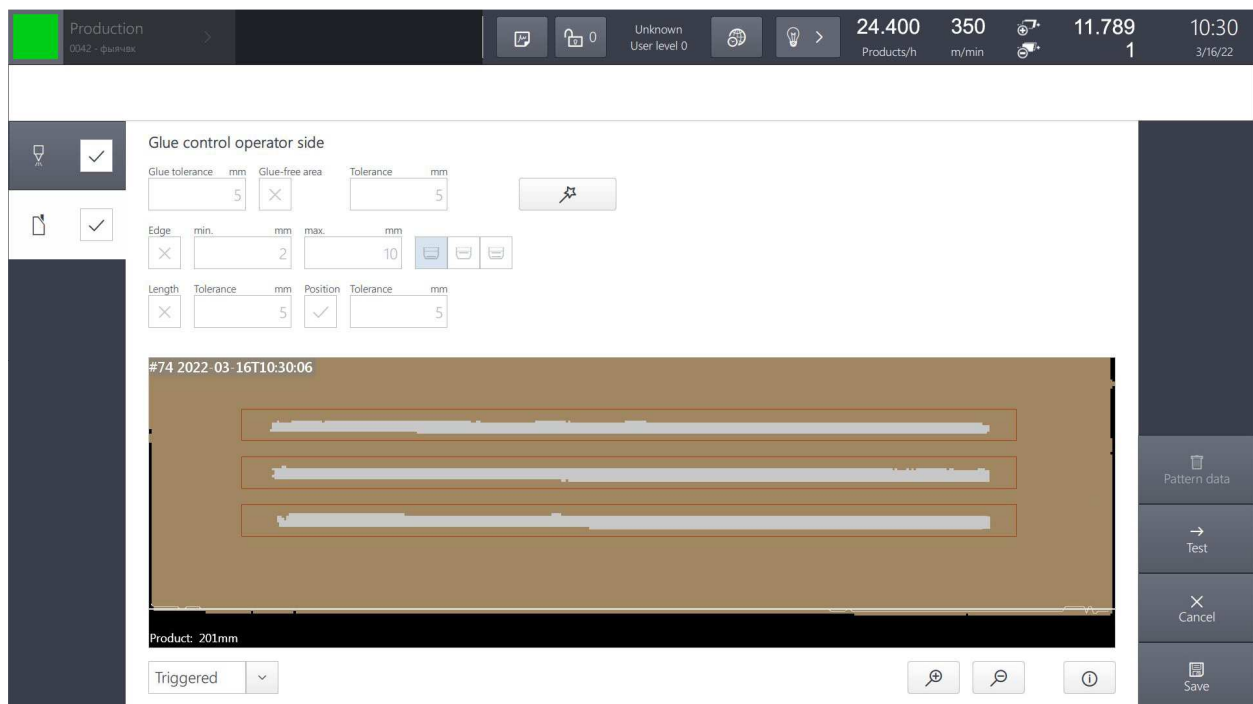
Production
0042 - фывчвк

0

Unknown
User level 0

24.400
Products/h

350
m/min

11.789
1

10:30
3/16/22

Glue control operator side

Glue tolerance mm
5

Glue-free area

Tolerance mm
5

Edge
min. mm
2
max. mm
10

Length
Tolerance mm
5
Position
Tolerance mm
5

#74 2022-03-16T10:30:06

Product: 201mm

Triggered

Pattern data

→
Test

×
Cancel

Save